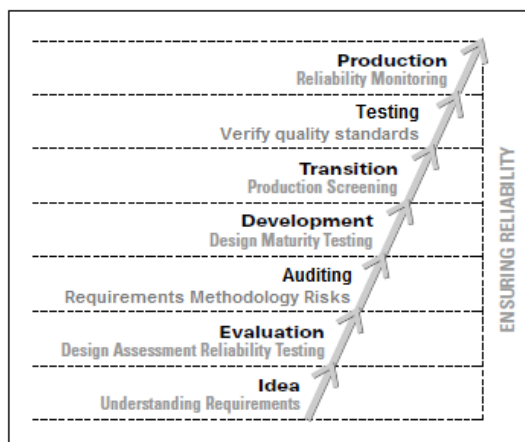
Production
Reliability Monitoring

Testing
Verify quality standards

Transition
Production Screening

Development
Design Maturity Testing

Auditing
Requirements Methodology Risks

Evaluation
Design Assessment Reliability Testing

Idea
Understanding Requirements

ENSURING RELIABILITY